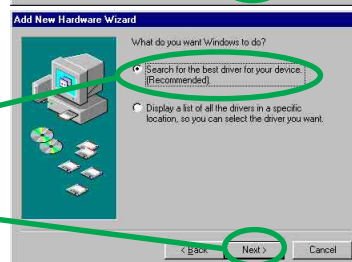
Add New Hardware Wizard

What do you want Windows to do?

Search for the best driver for your device. (Recommended).

Display a list of all the drivers in a specific location, so you can select the driver you want.

< Back

Next >

Cancel